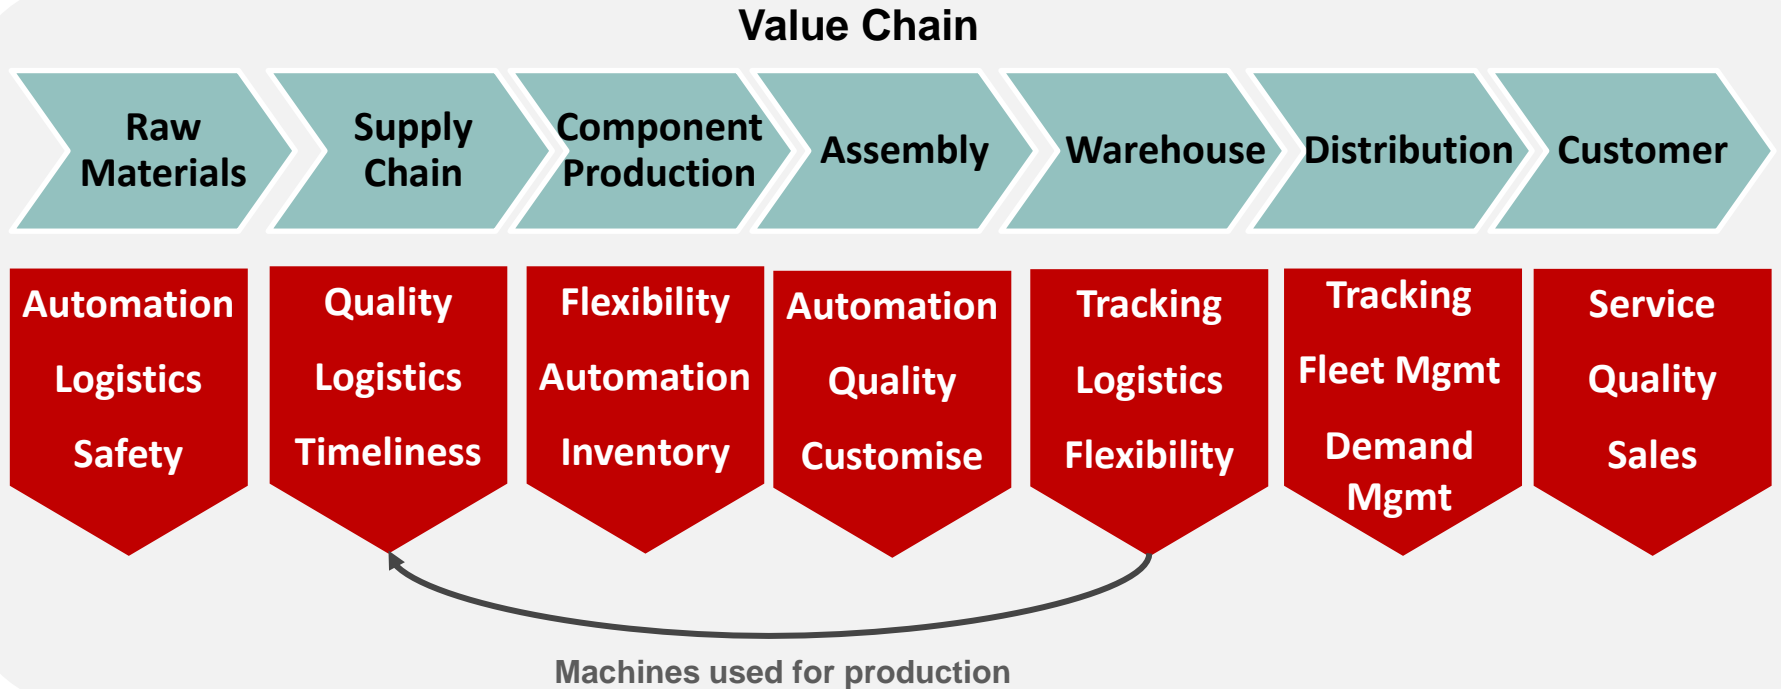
Value Chain

Raw Materials

Supply Chain

Component Production

Assembly

Warehouse

Distribution

Customer

Automation

Logistics

Safety

Quality

Logistics

Timeliness

Flexibility

Automation

Inventory

Automation

Quality

Customise

Tracking

Logistics

Flexibility

Tracking

Fleet Mgmt

Demand Mgmt

Service

Quality

Sales

Machines used for production